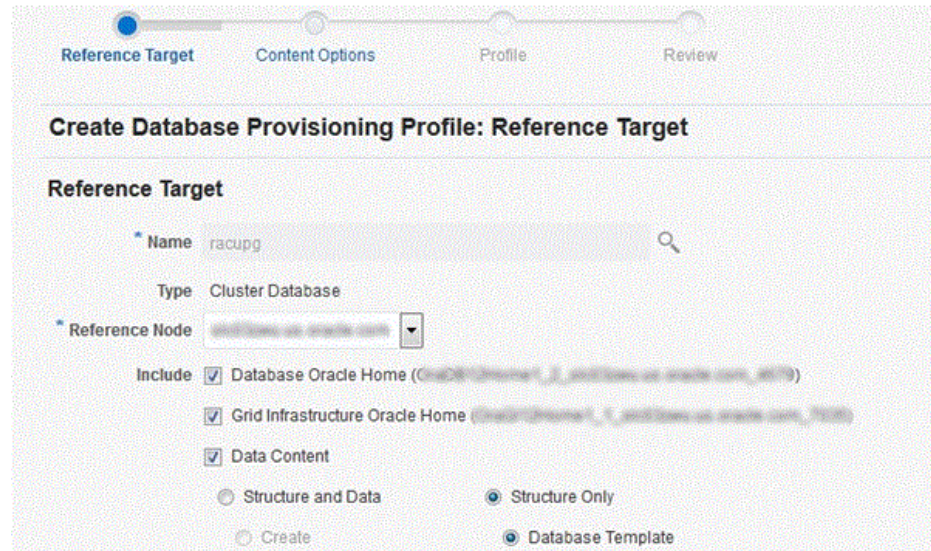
Reference Target Content Options Profile Review

Create Database Provisioning Profile: Reference Target

Reference Target

* Name racupg

Type Cluster Database

* Reference Node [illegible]

Include Database Oracle Home ([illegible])

Grid Infrastructure Oracle Home ([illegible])

Data Content

Structure and Data Structure Only

Create Database Template